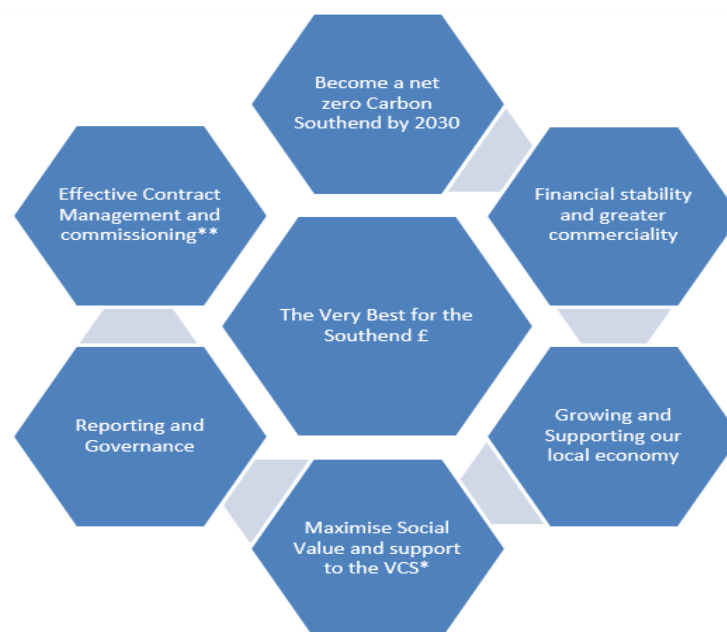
Become a net zero Carbon Southend by 2030

Financial stability and greater commerciality

Growing and Supporting our local economy

Maximise Social Value and support to the VCS*

Reporting and Governance

Effective Contract Management and commissioning**

The Very Best for the Southend £